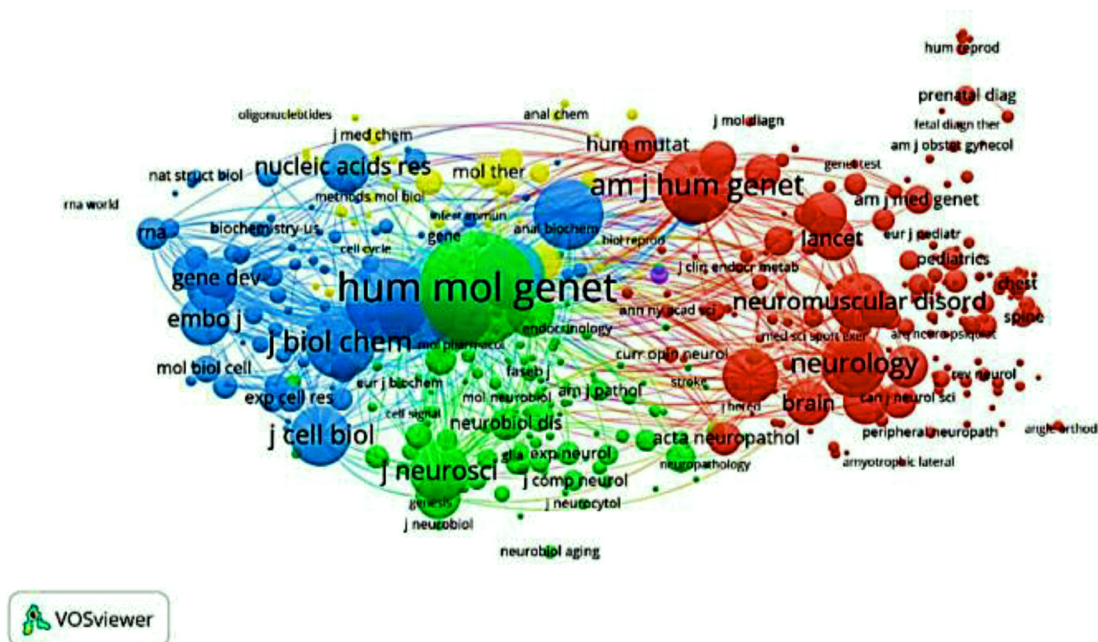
hum reprod
prenatal diag
fetal diagn ther
am j obstet gynecol
oligonucleotides
anal chem
j mol diagn
j med chem
hum mutat
genet test
nat struct biol
nucleic acids res
mol ther
am j hum genet
am j med genet
rna world
methods mol biol
infect immun
rna
biochemistry-us
gene
anal biochem
biol reprod
lancet
eur j pediatr
cell cycle
pediatrics
gene dev
j clin endocr metab
chest
hum mol genet
neuromuscular disord
spine
embo j
ann ny acad sci
endocrinology
med sci sport exer
arq neuro-psiquiat
j biol chem
mol pharmacol
curr opin neurol
neurology
mol biol cell
faseb j
eur j biochem
am j pathol
stroke
rev neurol
exp cell res
mol neurobiol
j hered
brain
cell signal
can j neurol sci
neurobiol dis
j cell biol
angle orthod
acta neuropathol
peripheral neuropath
glia
exp neurol
j neurosci
neuropathology
amyotrophic lateral
j comp neurol
genesis
j neurocytol
j neurobiol
neurobiol aging
VOSviewer